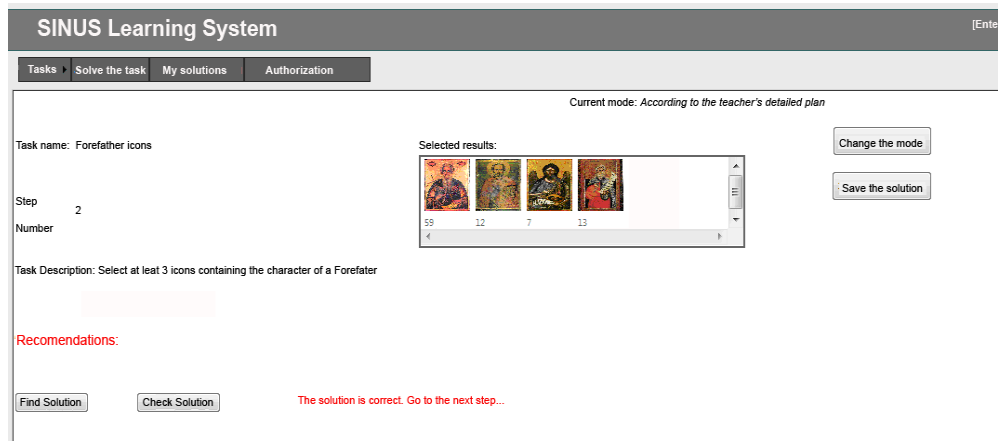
SINUS Learning System

[Ente

Tasks

Solve the task

My solutions

Authorization

Current mode: According to the teacher's detailed plan

Task name: Forefather icons

Selected results:

Change the mode

Save the solution

59 12 7 13

Step Number 2

Task Description: Select at leat 3 icons containing the character of a Forefater

Recomendations:

Find Solution

Check Solution

The solution is correct. Go to the next step...